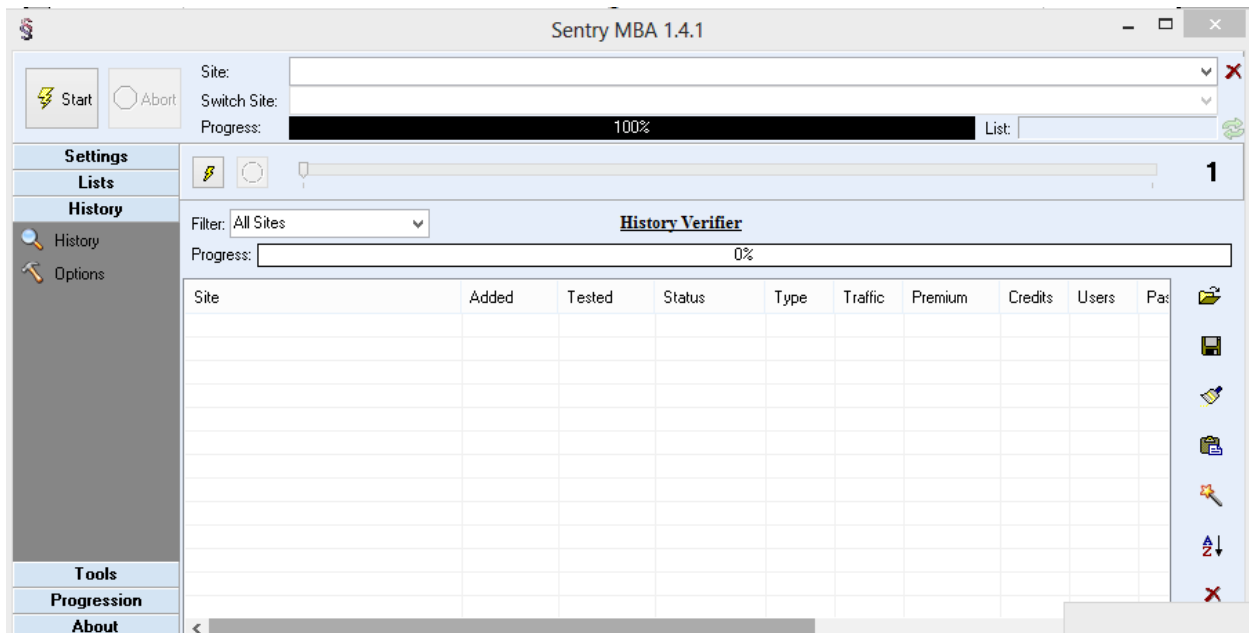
Sentry MBA 1.4.1

Start
Abort
Site:
Switch Site:
Progress: 100%
List:

Settings
Lists
History
History
Options

1

Filter: All Sites
History Verifier
Progress: 0%

| Site | Added | Tested | Status | Type | Traffic | Premium | Credits | Users | Pas |
|---|---|---|---|---|---|---|---|---|---|

Tools
Progression
About